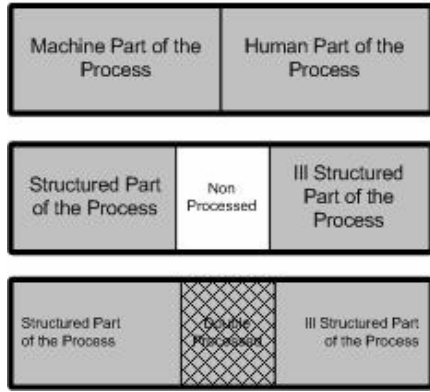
Machine Part of the Process

Human Part of the Process

Structured Part of the Process

Non Processed

Ill Structured Part of the Process

Structured Part of the Process

Double Processed

Ill Structured Part of the Process